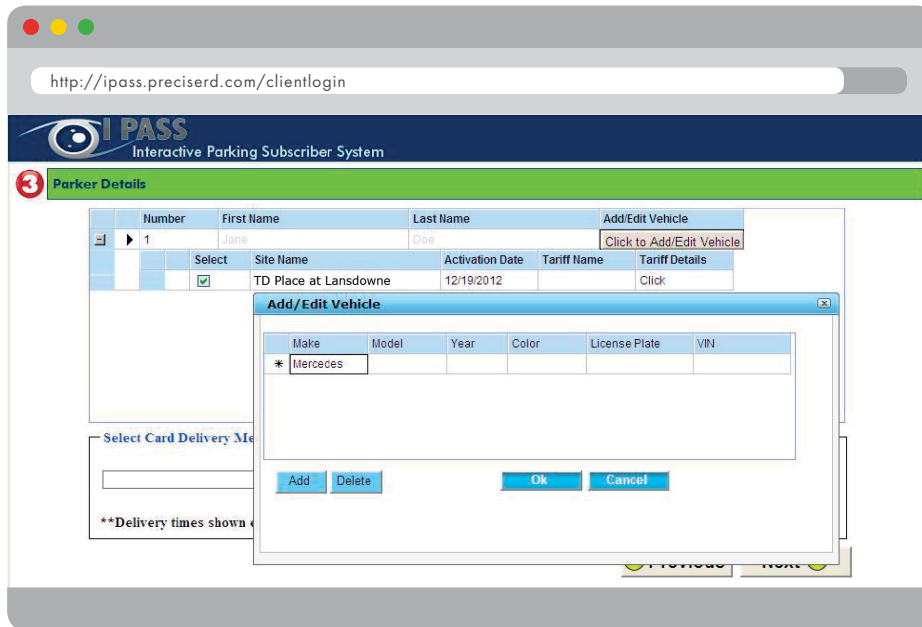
http://ipass.preciserd.com/clientlogin

I PASS
Interactive Parking Subscriber System

3 Parker Details

| | | Number | First Name | Last Name | Add/Edit Vehicle |
|---|---|---|---|---|---|
| ⊟ | ▶ | 1 | Jane | Doe | Click to Add/Edit Vehicle |

| | Select | Site Name | Activation Date | Tariff Name | Tariff Details |
|---|---|---|---|---|---|
| | ☑ | TD Place at Lansdowne | 12/19/2012 | | Click |

Select Card Delivery Me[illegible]

**Delivery times shown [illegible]

Add/Edit Vehicle

| | Make | Model | Year | Color | License Plate | VIN |
|---|---|---|---|---|---|---|
| * | Mercedes | | | | | |

Add Delete Ok Cancel

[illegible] Previous Next